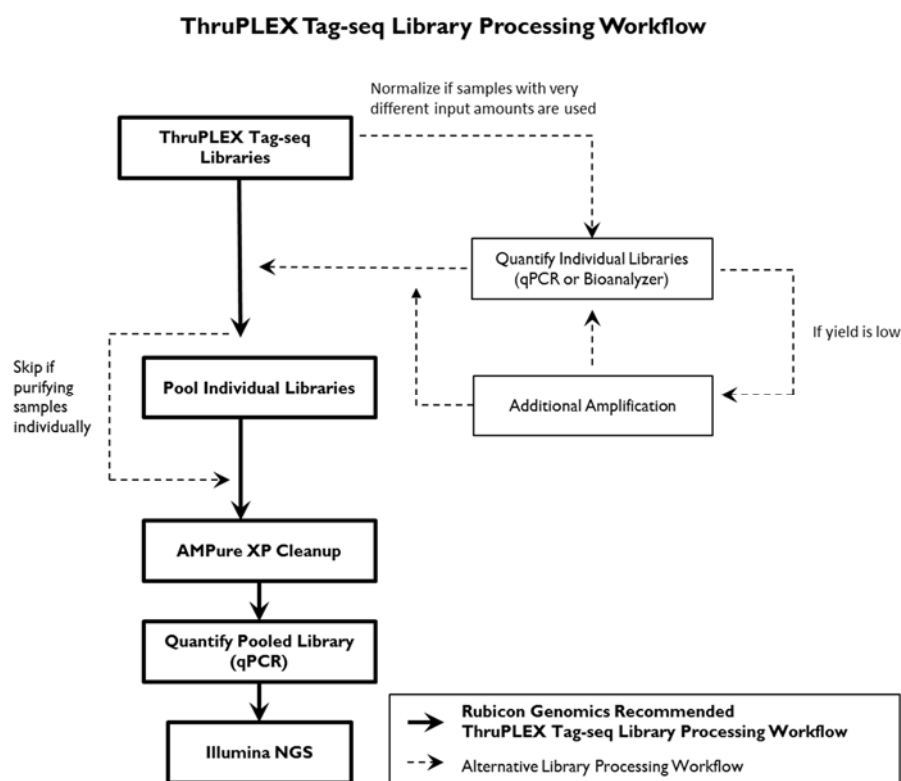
ThruPLEX Tag-seq Library Processing Workflow

Normalize if samples with very different input amounts are used

ThruPLEX Tag-seq Libraries

Quantify Individual Libraries (qPCR or Bioanalyzer)

If yield is low

Skip if purifying samples individually

Pool Individual Libraries

Additional Amplification

AMPure XP Cleanup

Quantify Pooled Library (qPCR)

Illumina NGS

Rubicon Genomics Recommended ThruPLEX Tag-seq Library Processing Workflow

Alternative Library Processing Workflow